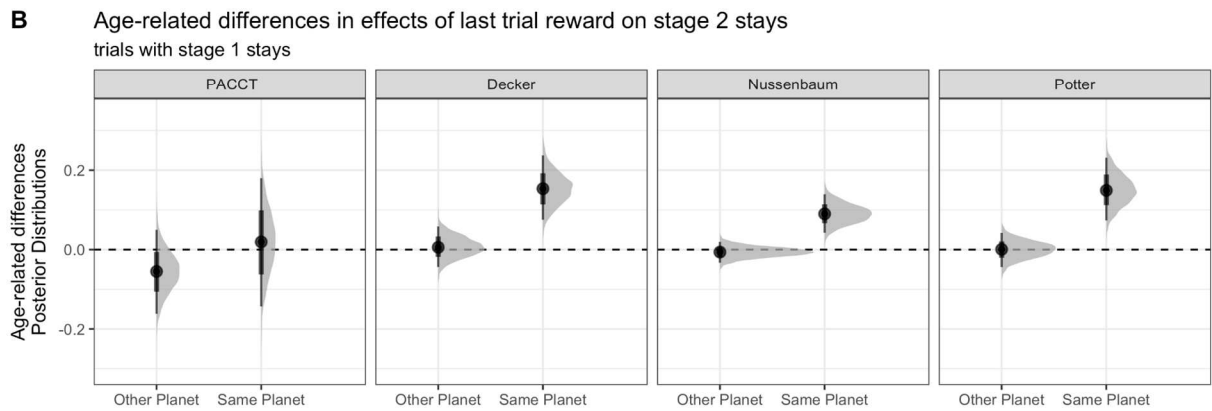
B

Age-related differences in effects of last trial reward on stage 2 stays

trials with stage 1 stays

PACCT

Decker

Nussenbaum

Potter

Age-related differences Posterior Distributions

0.2

0.0

-0.2

Other Planet Same Planet

Other Planet Same Planet

Other Planet Same Planet

Other Planet Same Planet